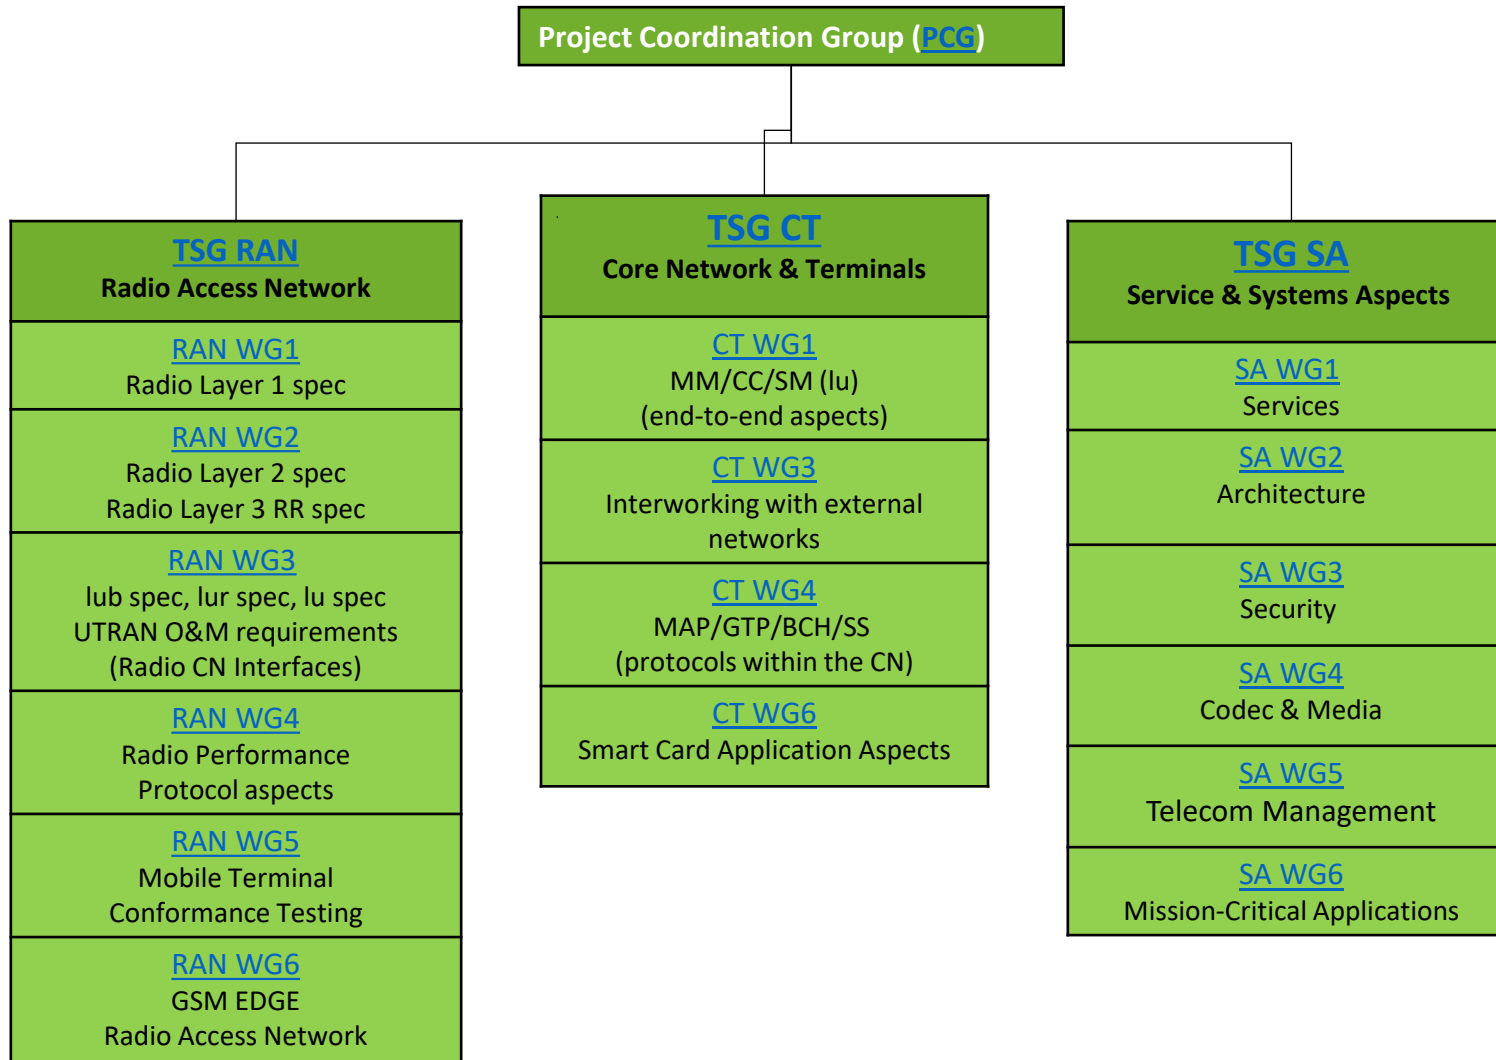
Project Coordination Group (PCG)

TSG RAN
Radio Access Network

RAN WG1
Radio Layer 1 spec

RAN WG2
Radio Layer 2 spec
Radio Layer 3 RR spec

RAN WG3
lub spec, lur spec, lu spec
UTRAN O&M requirements
(Radio CN Interfaces)

RAN WG4
Radio Performance
Protocol aspects

RAN WG5
Mobile Terminal
Conformance Testing

RAN WG6
GSM EDGE
Radio Access Network

TSG CT
Core Network & Terminals

CT WG1
MM/CC/SM (lu)
(end-to-end aspects)

CT WG3
Interworking with external networks

CT WG4
MAP/GTP/BCH/SS
(protocols within the CN)

CT WG6
Smart Card Application Aspects

TSG SA
Service & Systems Aspects

SA WG1
Services

SA WG2
Architecture

SA WG3
Security

SA WG4
Codec & Media

SA WG5
Telecom Management

SA WG6
Mission-Critical Applications